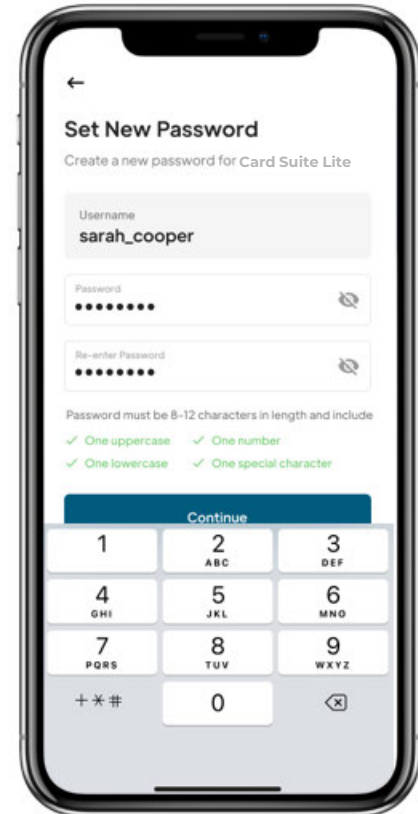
←

Set New Password

Create a new password for Card Suite Lite

Username
sarah_cooper

Password
•••••••••

Re-enter Password
•••••••••

Password must be 8-12 characters in length and include

✓ One uppercase ✓ One number
✓ One lowercase ✓ One special character

Continue

1
2 ABC
3 DEF
4 GHI
5 JKL
6 MNO
7 PQRS
8 TUV
9 WXYZ
+*#
0